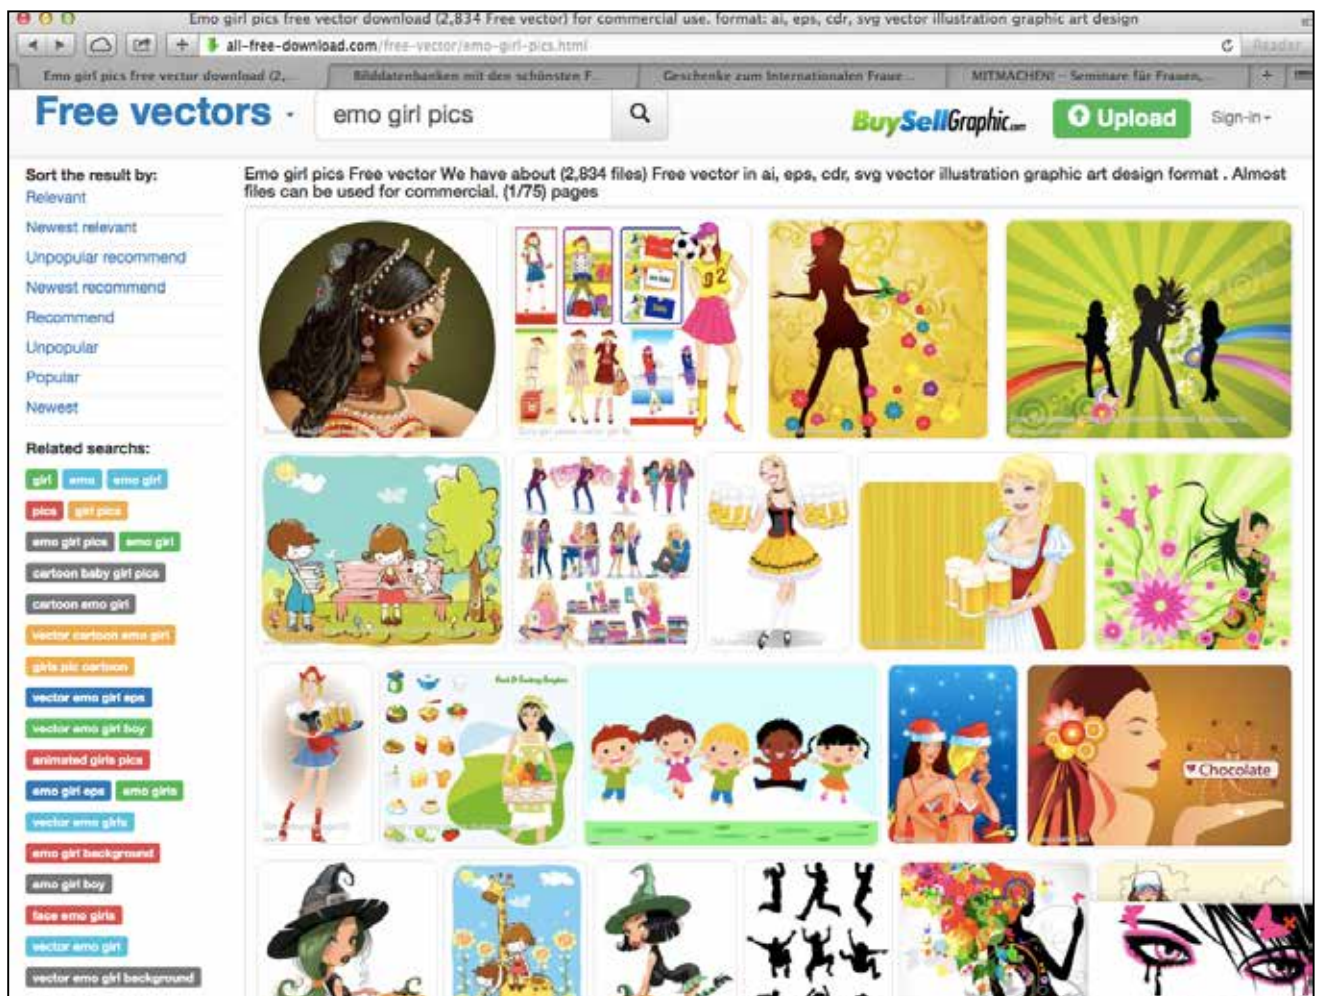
Emo girl pics free vector download (2,834 Free vector) for commercial use. format: ai, eps, cdr, svg vector illustration graphic art design

all-free-download.com/free-vector/emo-girl-pics.html

Reader

Emo girl pics free vector download (2,...

Bilddatenbanken mit den schönsten F...

Geschenke zum Internationalen Fraue...

MITMACHEN! – Seminare für Frauen,...

Free vectors ·

emo girl pics

BuySellGraphic.com

Upload

Sign-in ·

Sort the result by:

Relevant

Newest relevant

Unpopular recommend

Newest recommend

Recommend

Unpopular

Popular

Newest

Related searches:

girl

emo

emo girl

pics

girl pics

emo girl pics

emo girl

cartoon baby girl pics

cartoon emo girl

vector cartoon emo girl

girls pic cartoon

vector emo girl eps

vector emo girl boy

animated girls pics

emo girl eps

emo girls

vector emo girls

emo girl background

emo girl boy

face emo girls

vector emo girl

vector emo girl background

Emo girl pics Free vector We have about (2,834 files) Free vector in ai, eps, cdr, svg vector illustration graphic art design format . Almost files can be used for commercial. (1/75) pages

Chocolate